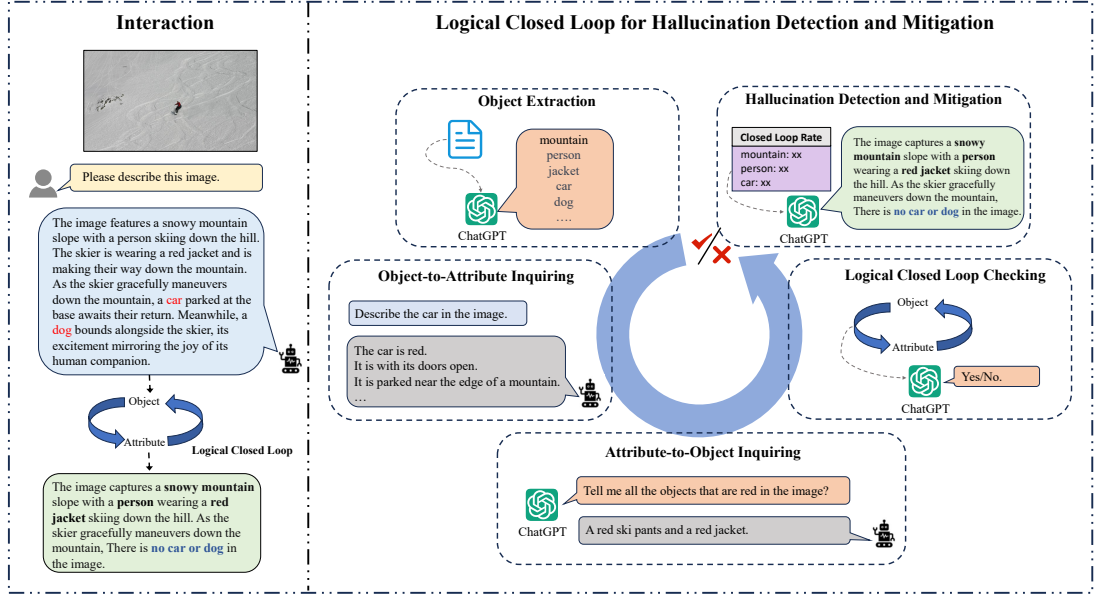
Interaction

Please describe this image.

The image features a snowy mountain slope with a person skiing down the hill. The skier is wearing a red jacket and is making their way down the mountain. As the skier gracefully maneuvers down the mountain, a car parked at the base awaits their return. Meanwhile, a dog bounds alongside the skier, its excitement mirroring the joy of its human companion.

Object
Attribute
Logical Closed Loop

The image captures a **snowy mountain** slope with a **person** wearing a **red jacket** skiing down the hill. As the skier gracefully maneuvers down the mountain, There is no car or dog in the image.

Logical Closed Loop for Hallucination Detection and Mitigation

Object Extraction

ChatGPT

mountain
person
jacket
car
dog
….

Hallucination Detection and Mitigation

| Closed Loop Rate |
|---|
| mountain: xx |
| person: xx |
| car: xx |

The image captures a **snowy mountain** slope with a **person** wearing a **red jacket** skiing down the hill. As the skier gracefully maneuvers down the mountain, There is no car or dog in the image.

ChatGPT

Object-to-Attribute Inquiring

Describe the car in the image.

The car is red.
It is with its doors open.
It is parked near the edge of a mountain.
…

Logical Closed Loop Checking

Object
Attribute

Yes/No.

ChatGPT

Attribute-to-Object Inquiring

Tell me all the objects that are red in the image?

ChatGPT

A red ski pants and a red jacket.